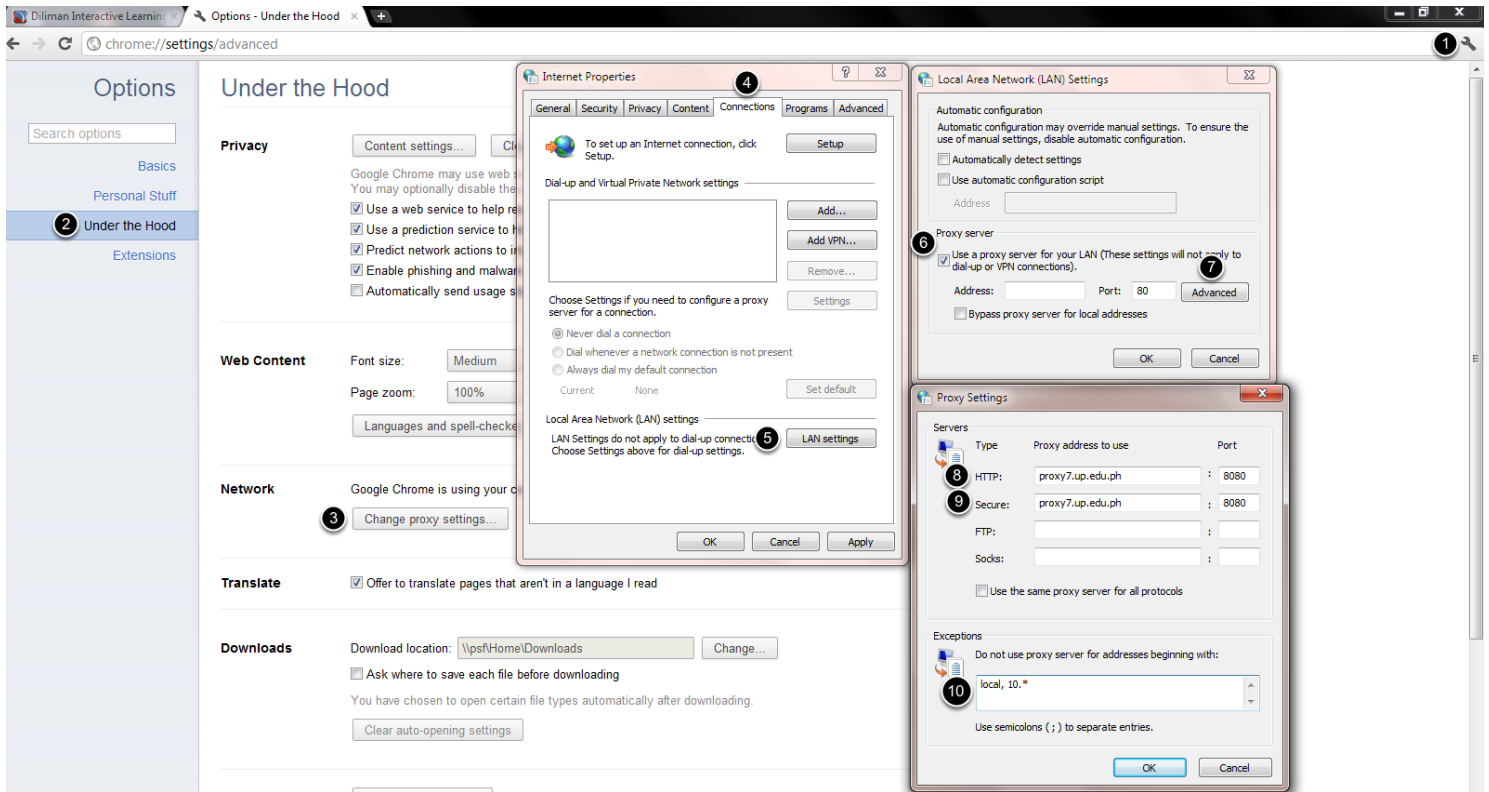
Diliman Interactive Learning ×
Options - Under the Hood ×
chrome://settings/advanced
1

Options
Search options
Basics
Personal Stuff
2 Under the Hood
Extensions

Under the Hood

Privacy
Content settings... Cl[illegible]
Google Chrome may use web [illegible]
You may optionally disable the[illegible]
Use a web service to help re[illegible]
Use a prediction service to h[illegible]
Predict network actions to i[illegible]
Enable phishing and malwar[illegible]
Automatically send usage s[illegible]

Web Content
Font size: Medium
Page zoom: 100%
Languages and spell-checke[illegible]

Network
Google Chrome is using your c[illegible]
3 Change proxy settings...

Translate
Offer to translate pages that aren't in a language I read

Downloads
Download location: \\psf\Home\Downloads Change...
Ask where to save each file before downloading
You have chosen to open certain file types automatically after downloading.
Clear auto-opening settings

Internet Properties
4
General | Security | Privacy | Content | Connections | Programs | Advanced
To set up an Internet connection, click Setup.
Setup
Dial-up and Virtual Private Network settings
Add...
Add VPN...
Remove...
Choose Settings if you need to configure a proxy server for a connection.
Settings
Never dial a connection
Dial whenever a network connection is not present
Always dial my default connection
Current None
Set default
Local Area Network (LAN) settings
LAN Settings do not apply to dial-up connectio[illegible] Choose Settings above for dial-up settings.
5 LAN settings
OK Cancel Apply

Local Area Network (LAN) Settings
Automatic configuration
Automatic configuration may override manual settings. To ensure the use of manual settings, disable automatic configuration.
Automatically detect settings
Use automatic configuration script
Address
Proxy server
6 Use a proxy server for your LAN (These settings will not apply to dial-up or VPN connections).
7
Address: Port: 80 Advanced
Bypass proxy server for local addresses
OK Cancel

Proxy Settings
Servers
Type Proxy address to use Port
8 HTTP: proxy7.up.edu.ph : 8080
9 Secure: proxy7.up.edu.ph : 8080
FTP: :
Socks: :
Use the same proxy server for all protocols
Exceptions
Do not use proxy server for addresses beginning with:
10 local, 10.*
Use semicolons ( ; ) to separate entries.
OK Cancel